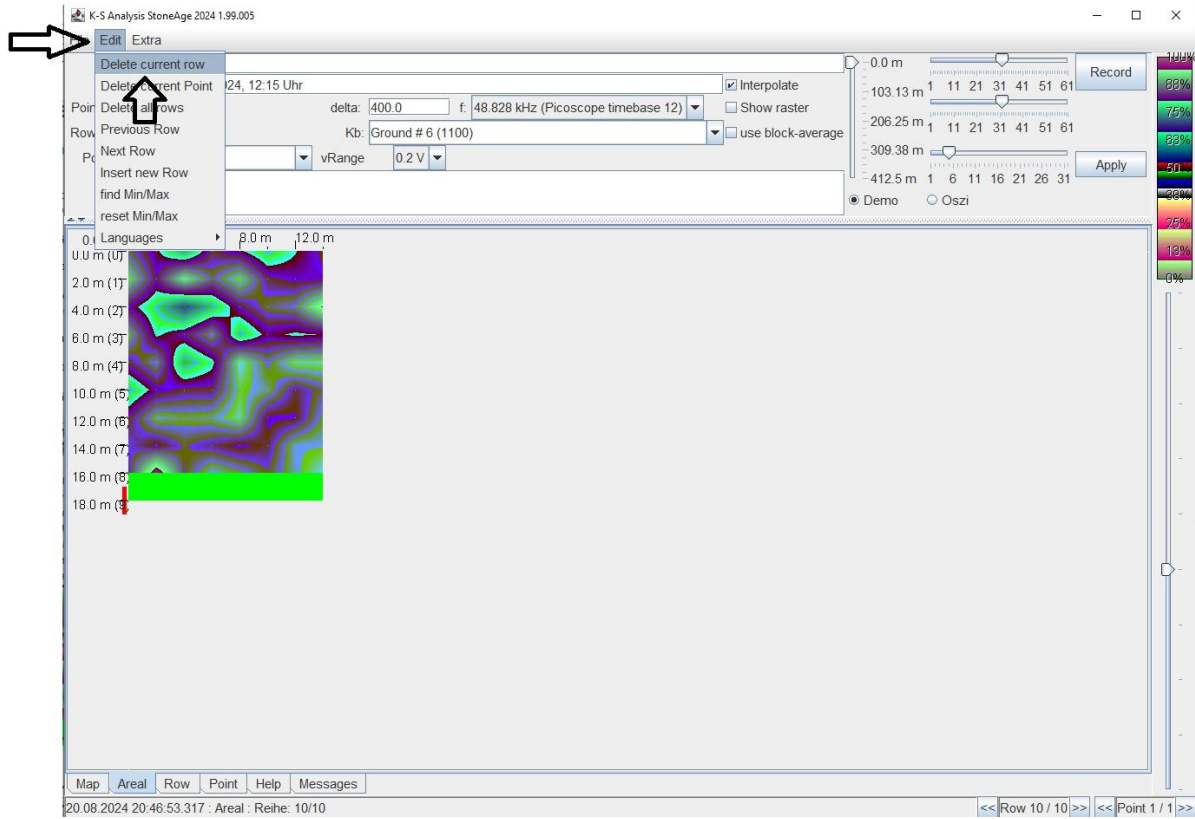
K-S Analysis StoneAge 2024 1.99.005

Edit Extra

Delete current row
Delete current Point
Delete all rows
Previous Row
Next Row
Insert new Row
find Min/Max
reset Min/Max
Languages

Point
Row
Po

24, 12:15 Uhr

delta: 400.0 f: 48.828 kHz (Picoscope timebase 12)

Kb: Ground # 6 (1100)

vRange 0.2 V

Interpolate
Show raster
use block-average

0.0 m
103.13 m 1 11 21 31 41 51 61
206.25 m 1 11 21 31 41 51 61
309.38 m
412.5 m 1 6 11 16 21 26 31

Demo Oszi

Record

Apply

100%
88%
75%
63%
50%
38%
25%
13%
0%

0. 8.0 m 12.0 m
0.0 m (0)
2.0 m (1)
4.0 m (2)
6.0 m (3)
8.0 m (4)
10.0 m (5)
12.0 m (6)
14.0 m (7)
16.0 m (8)
18.0 m (9)

Map Areal Row Point Help Messages

20.08.2024 20:46:53.317 : Areal : Reihe: 10/10

<< Row 10 / 10 >> << Point 1 / 1 >>